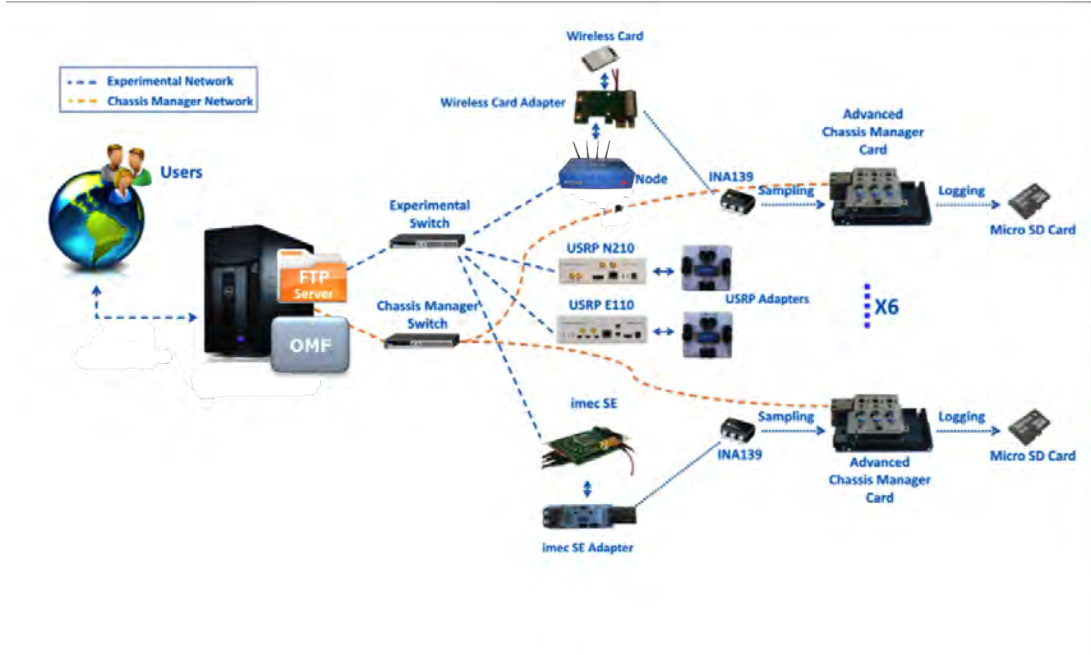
Experimental Network
Chassis Manager Network

Users

Wireless Card
Wireless Card Adapter
Node

Experimental Switch

FTP Server
OMF

Chassis Manager Switch

INA139
Sampling
Advanced Chassis Manager Card
Logging
Micro SD Card

USRP N210
USRP E110
USRP Adapters
X6

imec SE
imec SE Adapter

INA139
Sampling
Advanced Chassis Manager Card
Logging
Micro SD Card